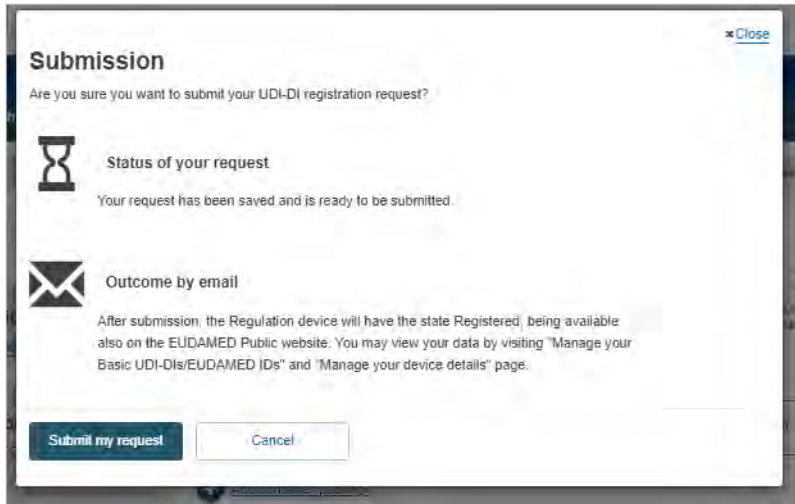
×Close

Submission

Are you sure you want to submit your UDI-DI registration request?

Status of your request

Your request has been saved and is ready to be submitted.

Outcome by email

After submission, the Regulation device will have the state Registered, being available also on the EUDAMED Public website. You may view your data by visiting "Manage your Basic UDI-DIs/EUDAMED IDs" and "Manage your device details" page.

Submit my request

Cancel